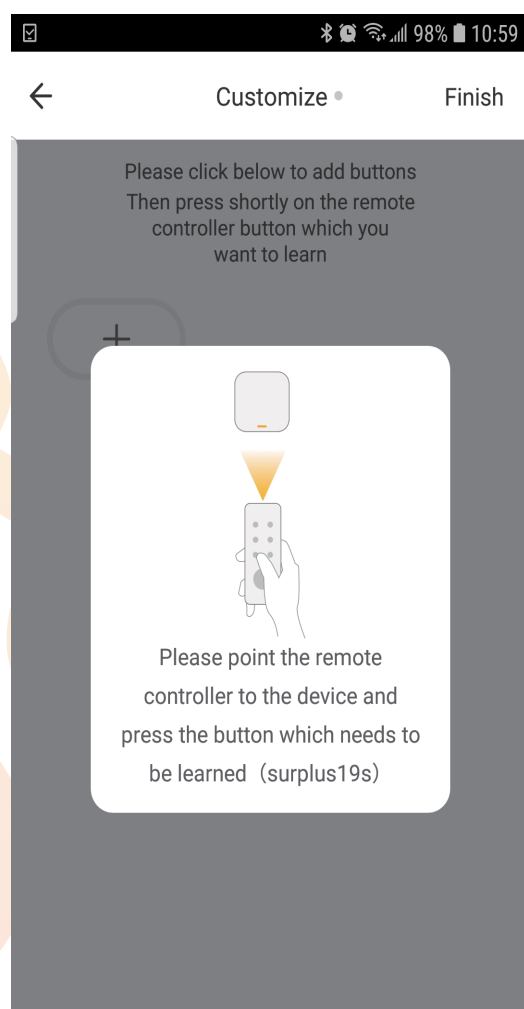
98% 10:59

Customize

Finish

Please click below to add buttons
Then press shortly on the remote controller button which you want to learn

+

Please point the remote controller to the device and press the button which needs to be learned（surplus19s）